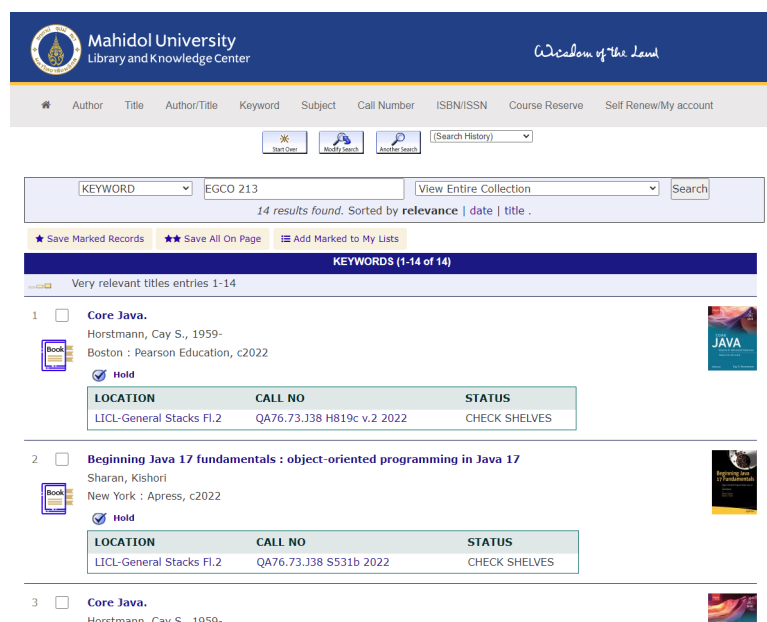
Mahidol University
Library and Knowledge Center

Wisdom of the Land

Author Title Author/Title Keyword Subject Call Number ISBN/ISSN Course Reserve Self Renew/My account

Start Over Modify Search Another Search (Search History)

KEYWORD EGCO 213 View Entire Collection Search

14 results found. Sorted by relevance | date | title .

★ Save Marked Records ★★ Save All On Page Add Marked to My Lists

KEYWORDS (1-14 of 14)

Very relevant titles entries 1-14

1 Core Java.
Horstmann, Cay S., 1959-
Boston : Pearson Education, c2022
Book
Hold

| LOCATION | CALL NO | STATUS |
|---|---|---|
| LICL-General Stacks Fl.2 | QA76.73.J38 H819c v.2 2022 | CHECK SHELVES |

JAVA

2 Beginning Java 17 fundamentals : object-oriented programming in Java 17
Sharan, Kishori
New York : Apress, c2022
Book
Hold

| LOCATION | CALL NO | STATUS |
|---|---|---|
| LICL-General Stacks Fl.2 | QA76.73.J38 S531b 2022 | CHECK SHELVES |

Beginning Java 17 Fundamentals

3 Core Java.
Horstmann, Cay S., 1959-